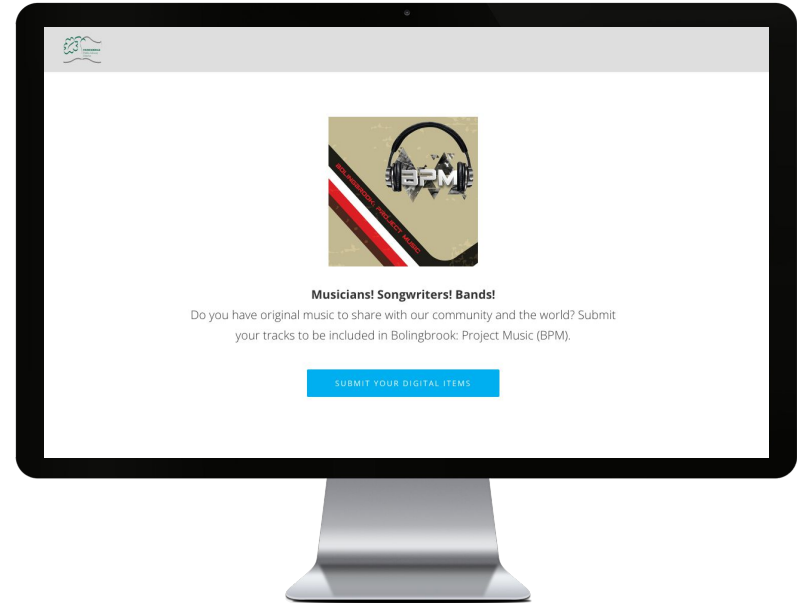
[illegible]

BPM

BOLINGBROOK: PROJECT MUSIC

**Musicians! Songwriters! Bands!**

Do you have original music to share with our community and the world? Submit your tracks to be included in Bolingbrook: Project Music (BPM).

SUBMIT YOUR DIGITAL ITEMS